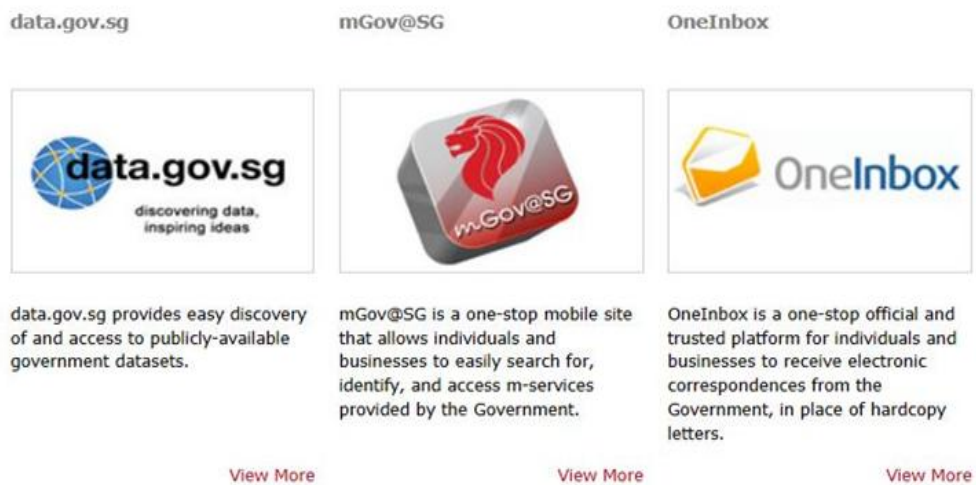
data.gov.sg

data.gov.sg

discovering data, inspiring ideas

data.gov.sg provides easy discovery of and access to publicly-available government datasets.

View More

mGov@SG

mGov@SG

mGov@SG is a one-stop mobile site that allows individuals and businesses to easily search for, identify, and access m-services provided by the Government.

View More

OneInbox

OneInbox

OneInbox is a one-stop official and trusted platform for individuals and businesses to receive electronic correspondences from the Government, in place of hardcopy letters.

View More